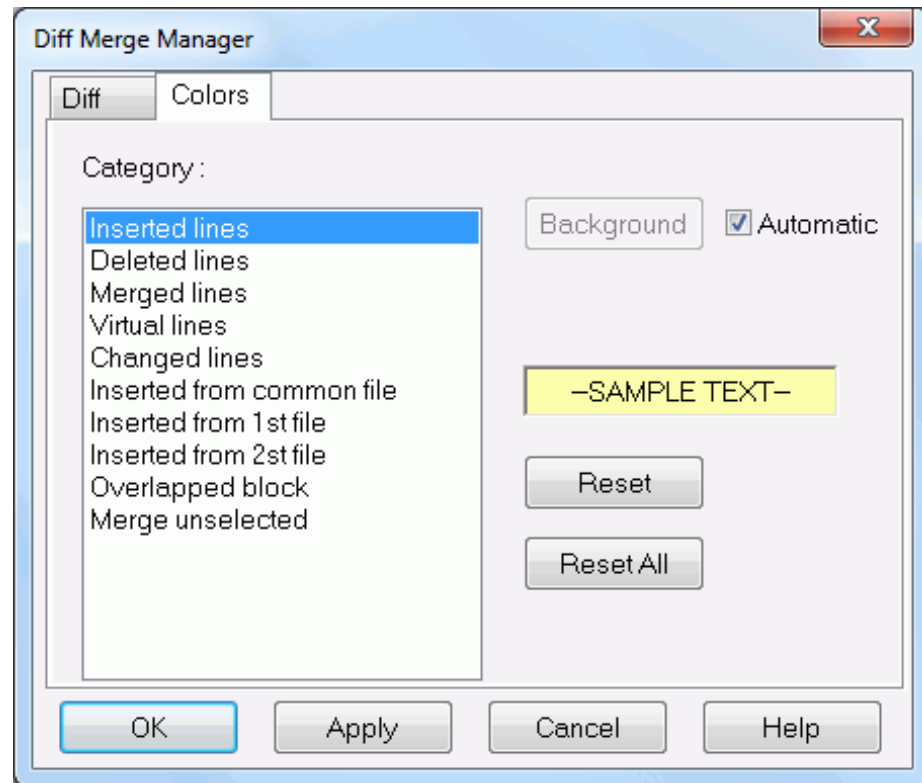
Diff Merge Manager

X

Diff

Colors

Category :

Inserted lines
Deleted lines
Merged lines
Virtual lines
Changed lines
Inserted from common file
Inserted from 1st file
Inserted from 2st file
Overlapped block
Merge unselected

Background

Automatic

–SAMPLE TEXT–

Reset

Reset All

OK

Apply

Cancel

Help